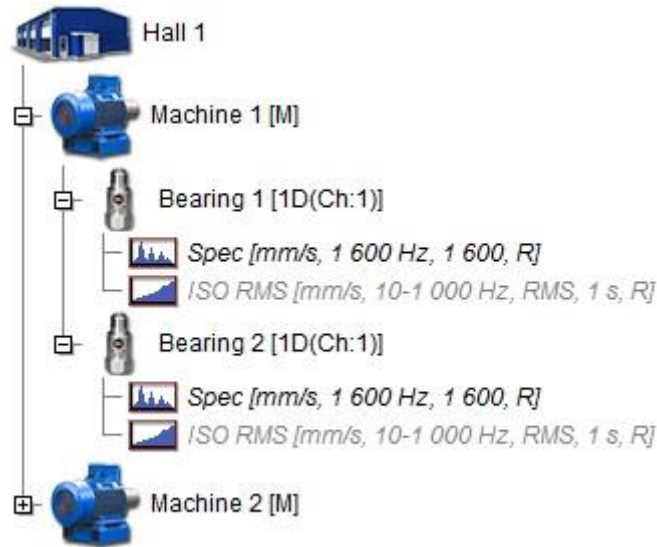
Hall 1

Machine 1 [M]

Bearing 1 [1D(Ch:1)]

Spec [mm/s, 1 600 Hz, 1 600, R]

ISO RMS [mm/s, 10-1 000 Hz, RMS, 1 s, R]

Bearing 2 [1D(Ch:1)]

Spec [mm/s, 1 600 Hz, 1 600, R]

ISO RMS [mm/s, 10-1 000 Hz, RMS, 1 s, R]

Machine 2 [M]